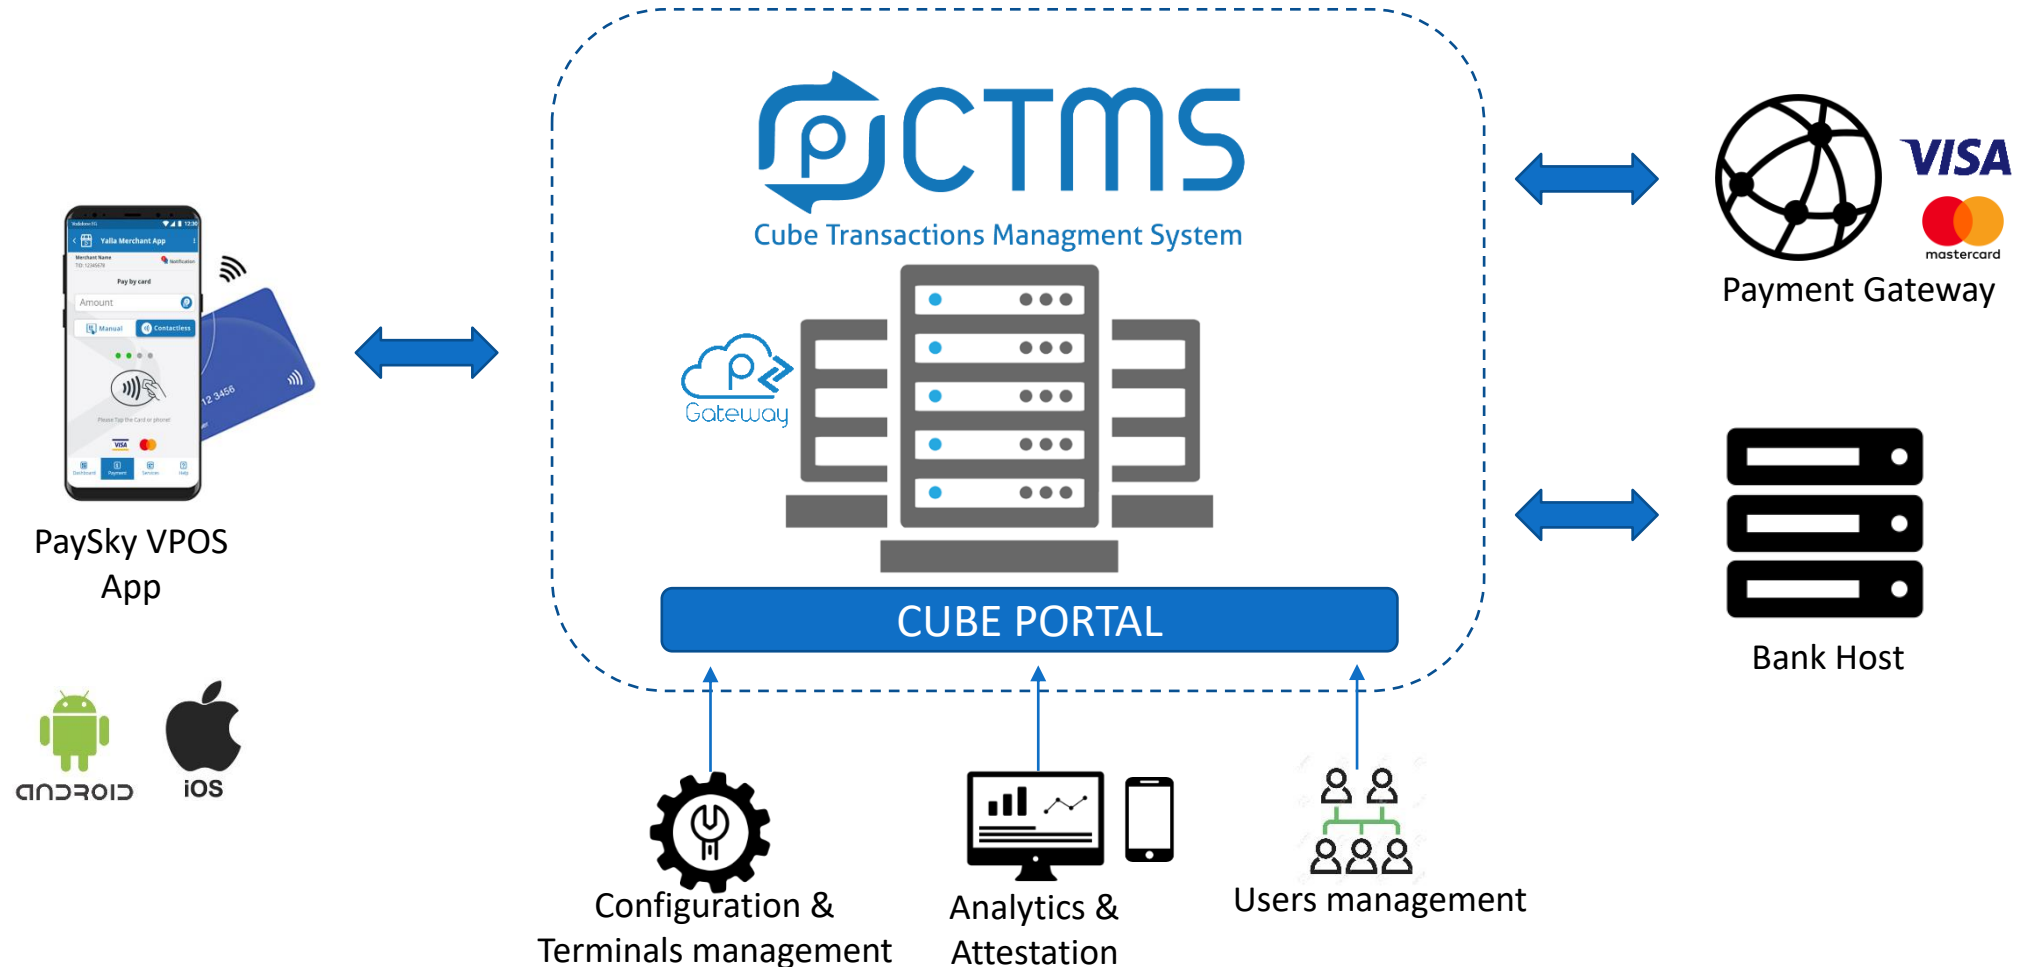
Yalla Merchant App
Merchant Name
Notification
Pay by card
Amount
Manual
Contactless
Please Tap the Card or phone!
12 3456
PaySky VPOS App

android
iOS

CTMS
Cube Transactions Managment System
Gateway
CUBE PORTAL

VISA
mastercard
Payment Gateway

Bank Host

Configuration & Terminals management
Analytics & Attestation
Users management